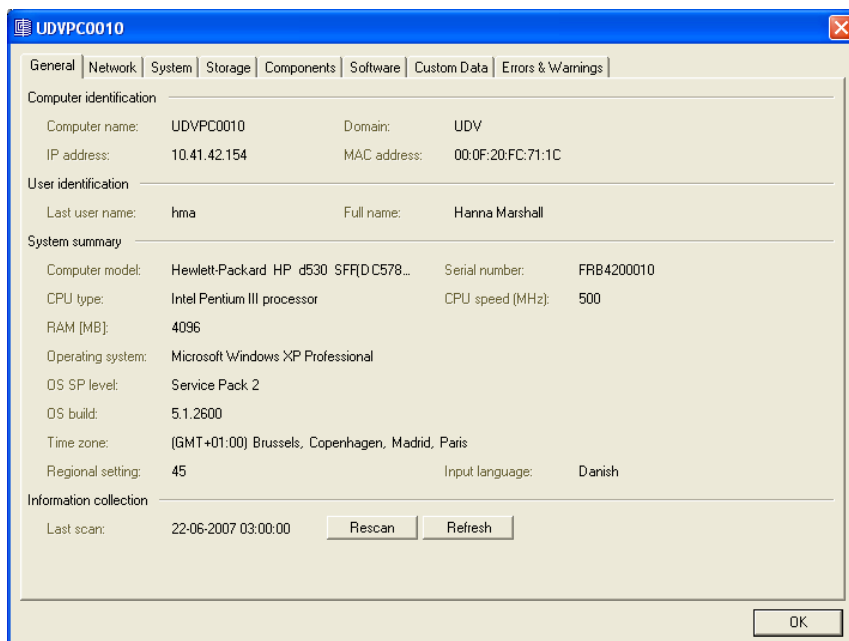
UDVPC0010

General | Network | System | Storage | Components | Software | Custom Data | Errors & Warnings

Computer identification

Computer name: UDVPC0010 Domain: UDV

IP address: 10.41.42.154 MAC address: 00:0F:20:FC:71:1C

User identification

Last user name: hma Full name: Hanna Marshall

System summary

Computer model: Hewlett-Packard HP d530 SFF(DC578... Serial number: FRB4200010

CPU type: Intel Pentium III processor CPU speed (MHz): 500

RAM [MB]: 4096

Operating system: Microsoft Windows XP Professional

OS SP level: Service Pack 2

OS build: 5.1.2600

Time zone: (GMT+01:00) Brussels, Copenhagen, Madrid, Paris

Regional setting: 45 Input language: Danish

Information collection

Last scan: 22-06-2007 03:00:00 Rescan Refresh

OK